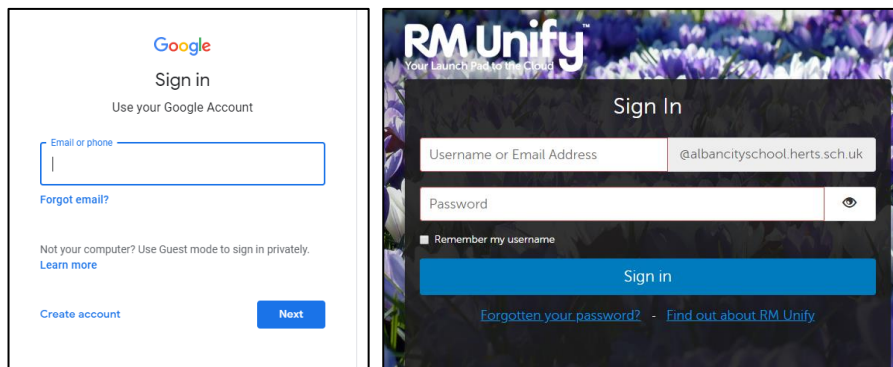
Google

Sign in

Use your Google Account

Email or phone

Forgot email?

Not your computer? Use Guest mode to sign in privately. Learn more

Create account

Next

RM Unify™
Your Launch Pad to the Cloud

Sign In

Username or Email Address

@albancityschool.herts.sch.uk

Password

Remember my username

Sign in

Forgotten your password? - Find out about RM Unify